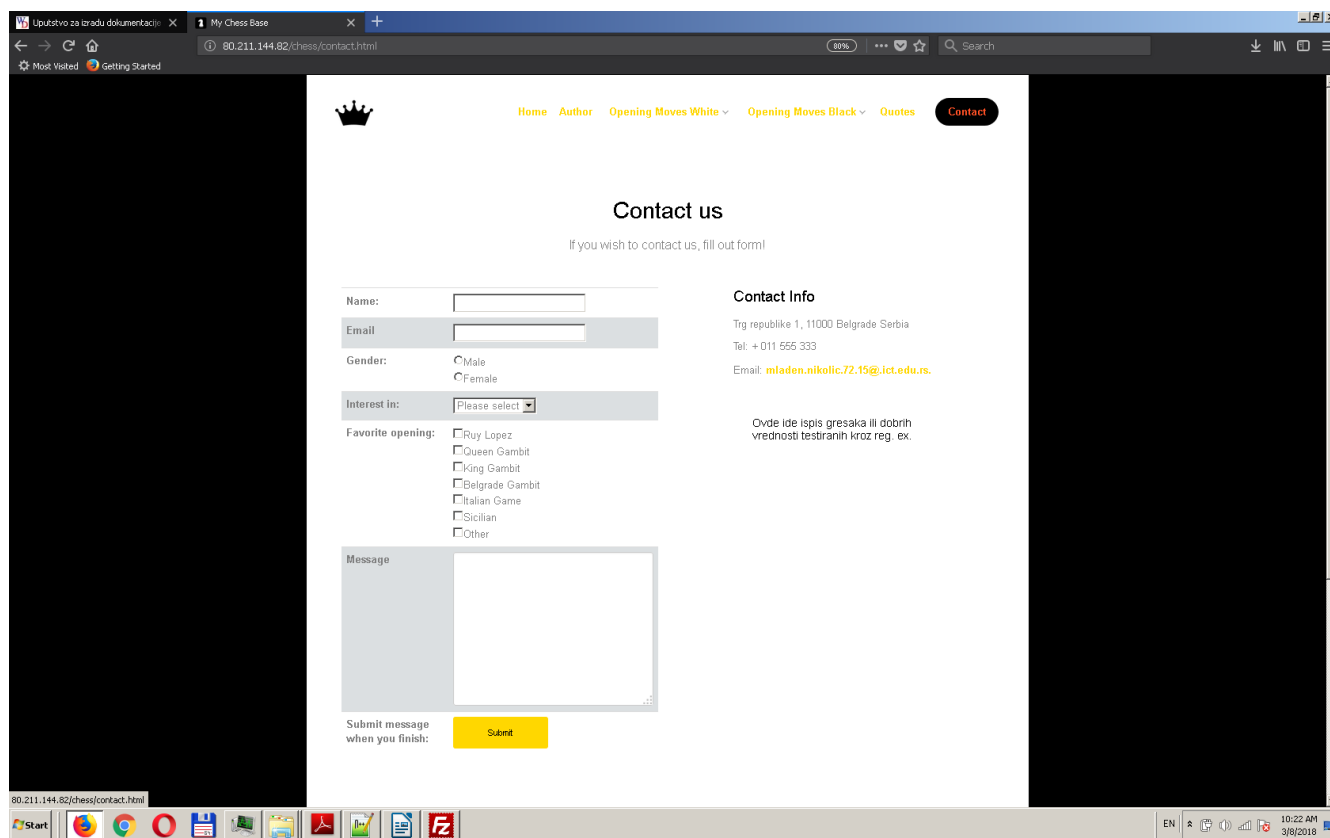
Uputstvo za izradu dokumentacije ×
My Chess Base ×
80.211.144.82/chess/contact.html
80%
Search
Most Visited
Getting Started

Home Author Opening Moves White Opening Moves Black Quotes Contact

Contact us

If you wish to contact us, fill out form!

| | |
|---|---|
| Name: | |
| Email | |
| Gender: | Male<br>Female |
| Interest in: | Please select |
| Favorite opening: | Ruy Lopez<br>Queen Gambit<br>King Gambit<br>Belgrade Gambit<br>Italian Game<br>Sicilian<br>Other |
| Message | |
| Submit message when you finish: | Submit |

Contact Info

Trg republike 1, 11000 Belgrade Serbia

Tel: + 011 555 333

Email: mladen.nikolic.72.15@.ict.edu.rs.

Ovde ide ispis gresaka ili dobrih vrednosti testiranih kroz reg. ex.

80.211.144.82/chess/contact.html

Start
EN
10:22 AM
3/8/2018